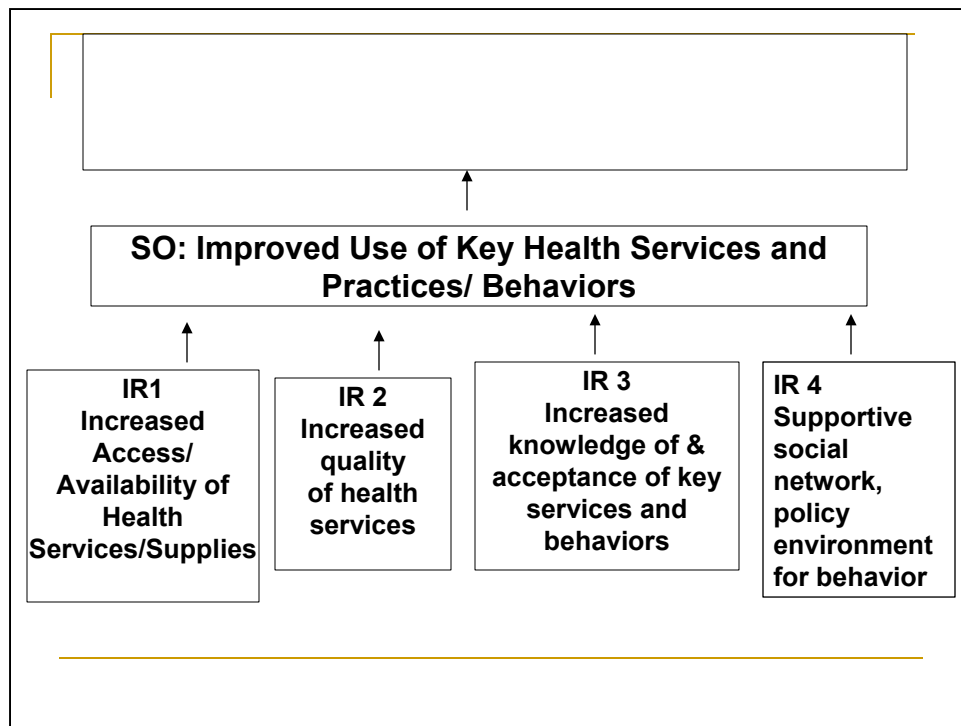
SO: Improved Use of Key Health Services and Practices/ Behaviors

IR1
Increased Access/ Availability of Health Services/Supplies

IR 2
Increased quality of health services

IR 3
Increased knowledge of & acceptance of key services and behaviors

IR 4
Supportive social network, policy environment for behavior